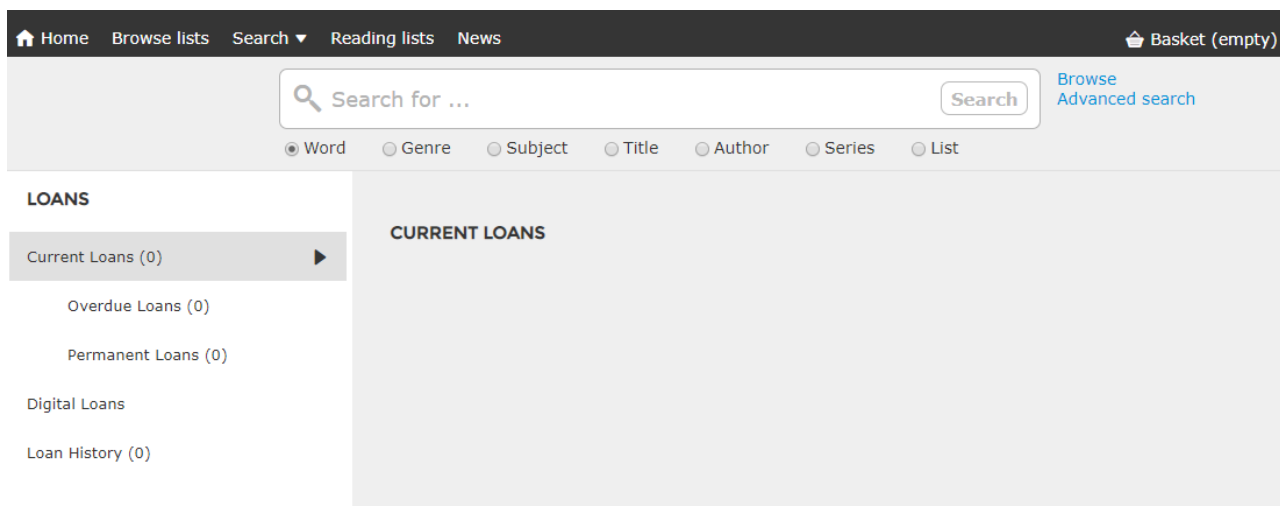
Home Browse lists Search ▾ Reading lists News

Basket (empty)

Search for ...

Search

Browse
Advanced search

Word Genre Subject Title Author Series List

LOANS

Current Loans (0)

Overdue Loans (0)

Permanent Loans (0)

Digital Loans

Loan History (0)

CURRENT LOANS